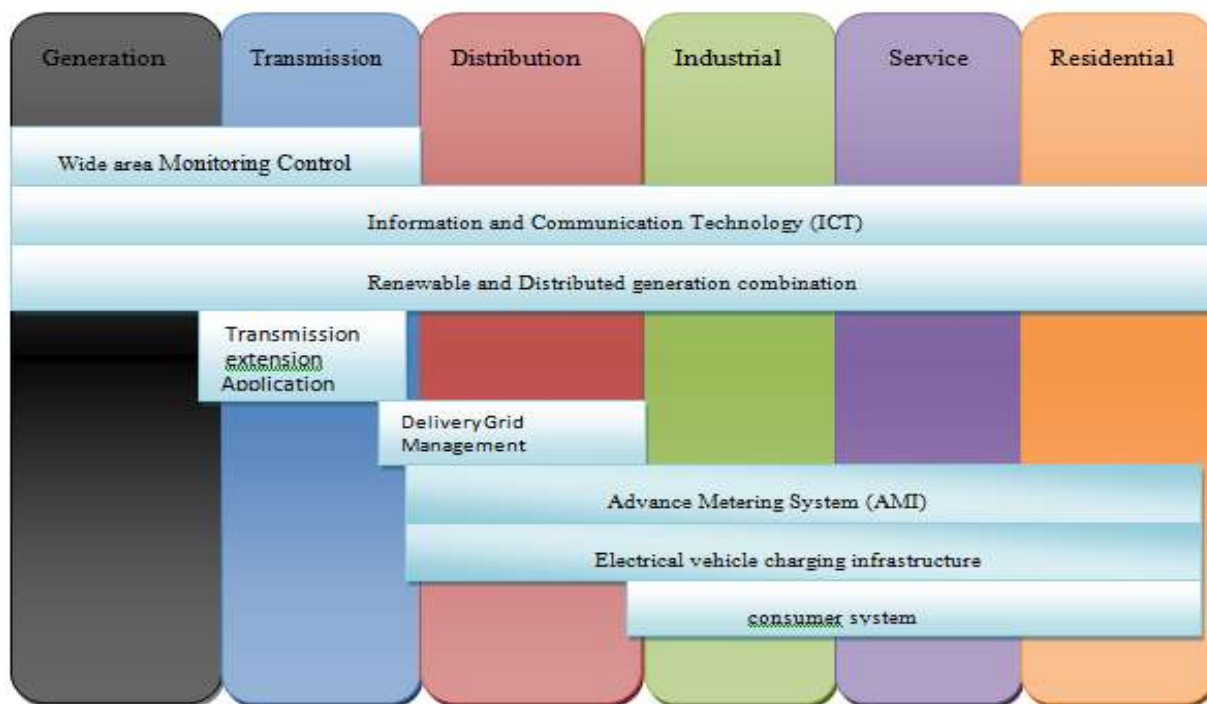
Generation

Transmission

Distribution

Industrial

Service

Residential

Wide area Monitoring Control

Information and Communication Technology (ICT)

Renewable and Distributed generation combination

Transmission extension Application

DeliveryGrid Management

Advance Metering System (AMI)

Electrical vehicle charging infrastructure

consumer system